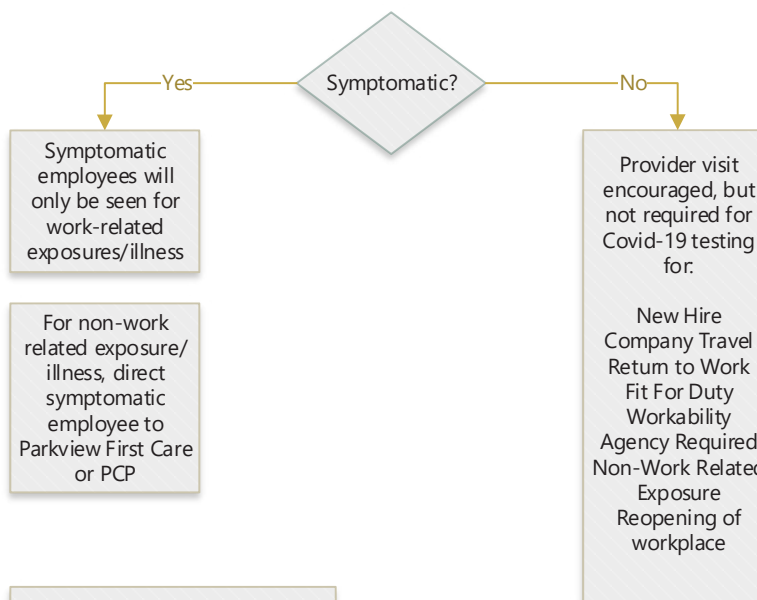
Symptomatic?

Yes

No

Symptomatic employees will only be seen for work-related exposures/illness

For non-work related exposure/ illness, direct symptomatic employee to Parkview First Care or PCP

Provider visit encouraged, but not required for Covid-19 testing for:

New Hire
Company Travel
Return to Work
Fit For Duty
Workability
Agency Required
Non-Work Related Exposure
Reopening of workplace